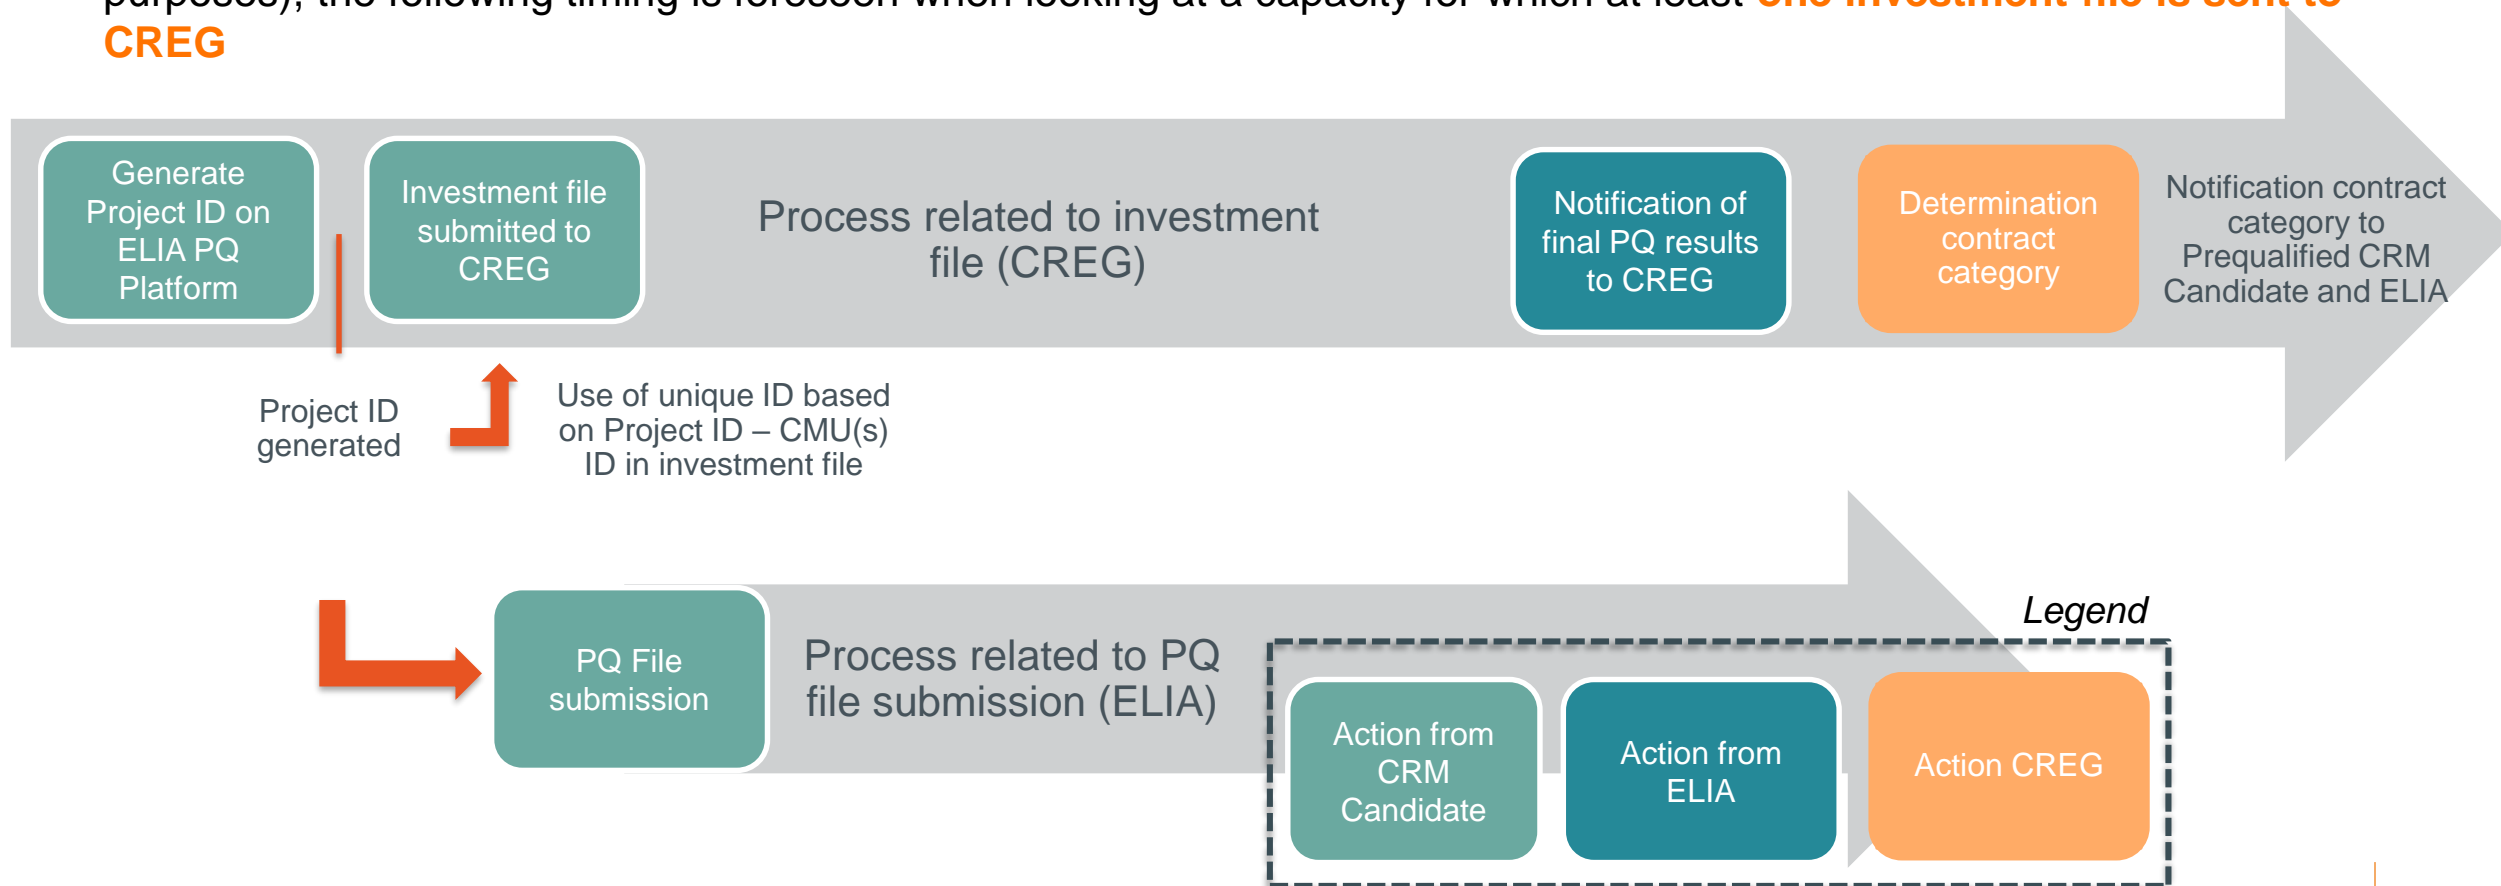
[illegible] CREG

Generate Project ID on ELIA PQ Platform

Investment file submitted to CREG

Process related to investment file (CREG)

Notification of final PQ results to CREG

Determination contract category

Notification contract category to Prequalified CRM Candidate and ELIA

Project ID generated

Use of unique ID based on Project ID – CMU(s) ID in investment file

PQ File submission

Process related to PQ file submission (ELIA)

Legend

Action from CRM Candidate

Action from ELIA

Action CREG